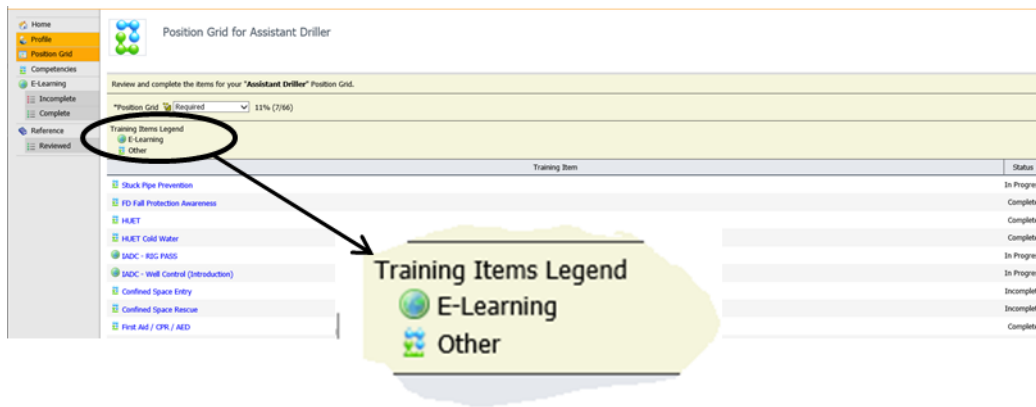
Home
Profile
Position Grid
Competencies
E-Learning
Incomplete
Complete
Reference
Reviewed

Position Grid for Assistant Driller

Review and complete the items for your "Assistant Driller" Position Grid.

*Position Grid Required 11% (7/66)

Training Items Legend
E-Learning
Other

| Training Item | Status |
|---|---|
| Stuck Pipe Prevention | In Progre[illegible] |
| FD Fall Protection Awareness | Complet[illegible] |
| HUET | Complet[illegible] |
| HUET Cold Water | Complet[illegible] |
| IADC - RIG PASS | In Progre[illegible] |
| IADC - Well Control (Introduction) | In Progre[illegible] |
| Confined Space Entry | Incomple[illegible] |
| Confined Space Rescue | Incomple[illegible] |
| First Aid / CPR / AED | Complet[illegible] |

Training Items Legend
E-Learning
Other